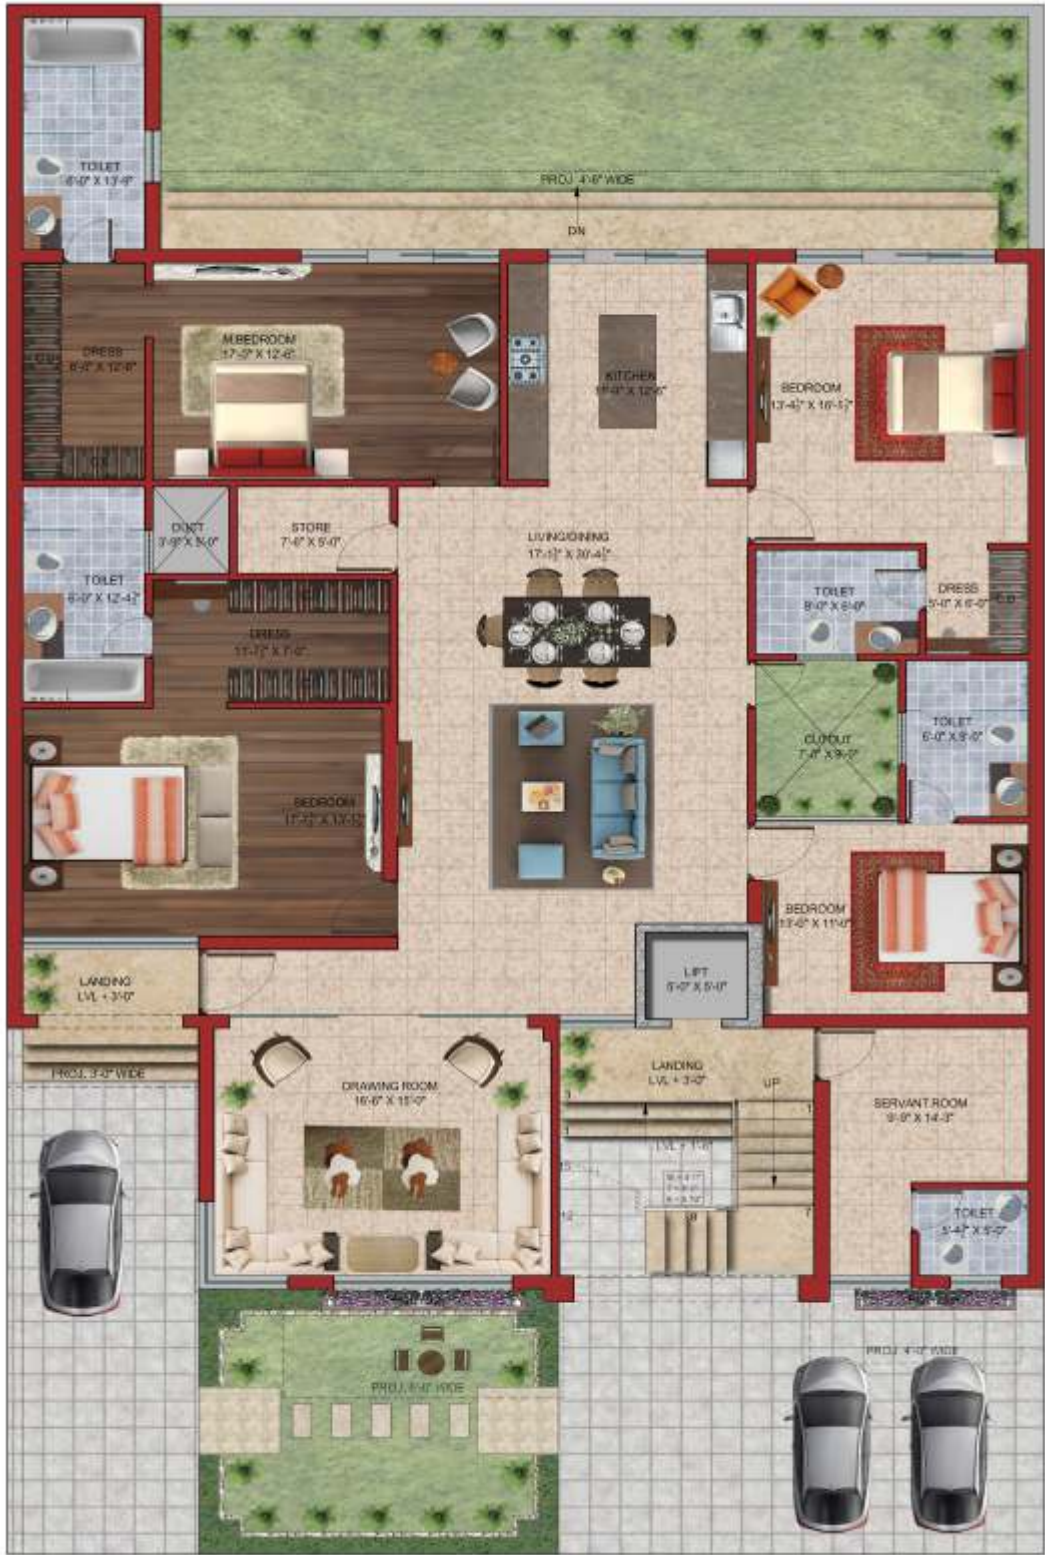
TOILET
6'-0" X 13'-4"

PROJ. 4'-6" WIDE

DN

DRESS
6'-0" X 12'-6"

M.BEDROOM
17'-5" X 12'-6"

KITCHEN
10'-0" X 12'-6"

BEDROOM
13'-4" X 16'-1"

TOILET
6'-0" X 12'-4"

DUCT
3'-9" X 5'-0"

STORE
7'-6" X 5'-0"

LIVING/DINING
17'-1" X 30'-4"

TOILET
8'-0" X 6'-0"

DRESS
5'-0" X 6'-0"

DRESS
11'-7" X 7'-0"

CUTOUT
7'-0" X 9'-7"

TOILET
6'-0" X 9'-0"

BEDROOM
17'-2" X 13'-5"

BEDROOM
13'-6" X 11'-0"

LANDING
LVL + 3'-0"

LIFT
5'-0" X 5'-0"

PROJ. 3'-0" WIDE

DRAWING ROOM
16'-6" X 15'-0"

LANDING
LVL + 3'-0"

UP

SERVANT ROOM
9'-9" X 14'-3"

LVL + 1'-6"

TOILET
5'-4" X 5'-0"

PROJ. 4'-0" WIDE

PROJ. 5'-0" WIDE